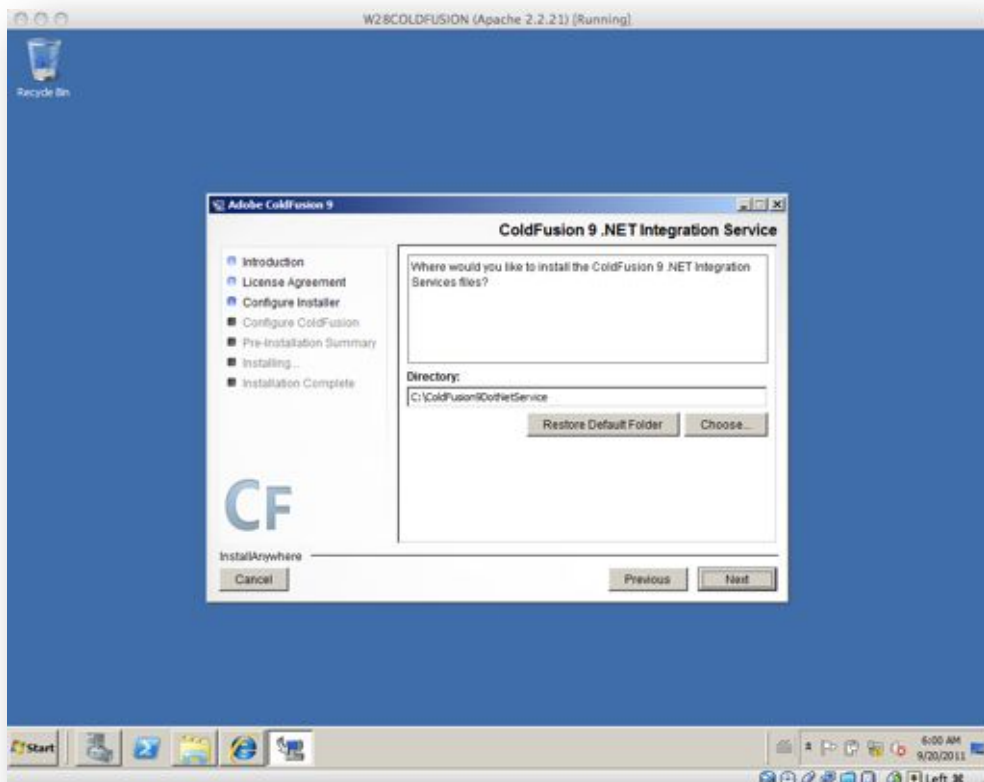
W28COLDFUSION (Apache 2.2.21) [Running]

Recycle Bin

Adobe ColdFusion 9

ColdFusion 9 .NET Integration Service

Introduction
License Agreement
Configure Installer
Configure ColdFusion
Pre-installation Summary
Installing...
Installation Complete

Where would you like to install the ColdFusion 9 .NET Integration Services files?

Directory:
C:\ColdFusion9DotNetService

Restore Default Folder
Choose...

CF

InstallAnywhere
Cancel
Previous
Next

Start

6:00 AM
9/20/2011

Left ⌘